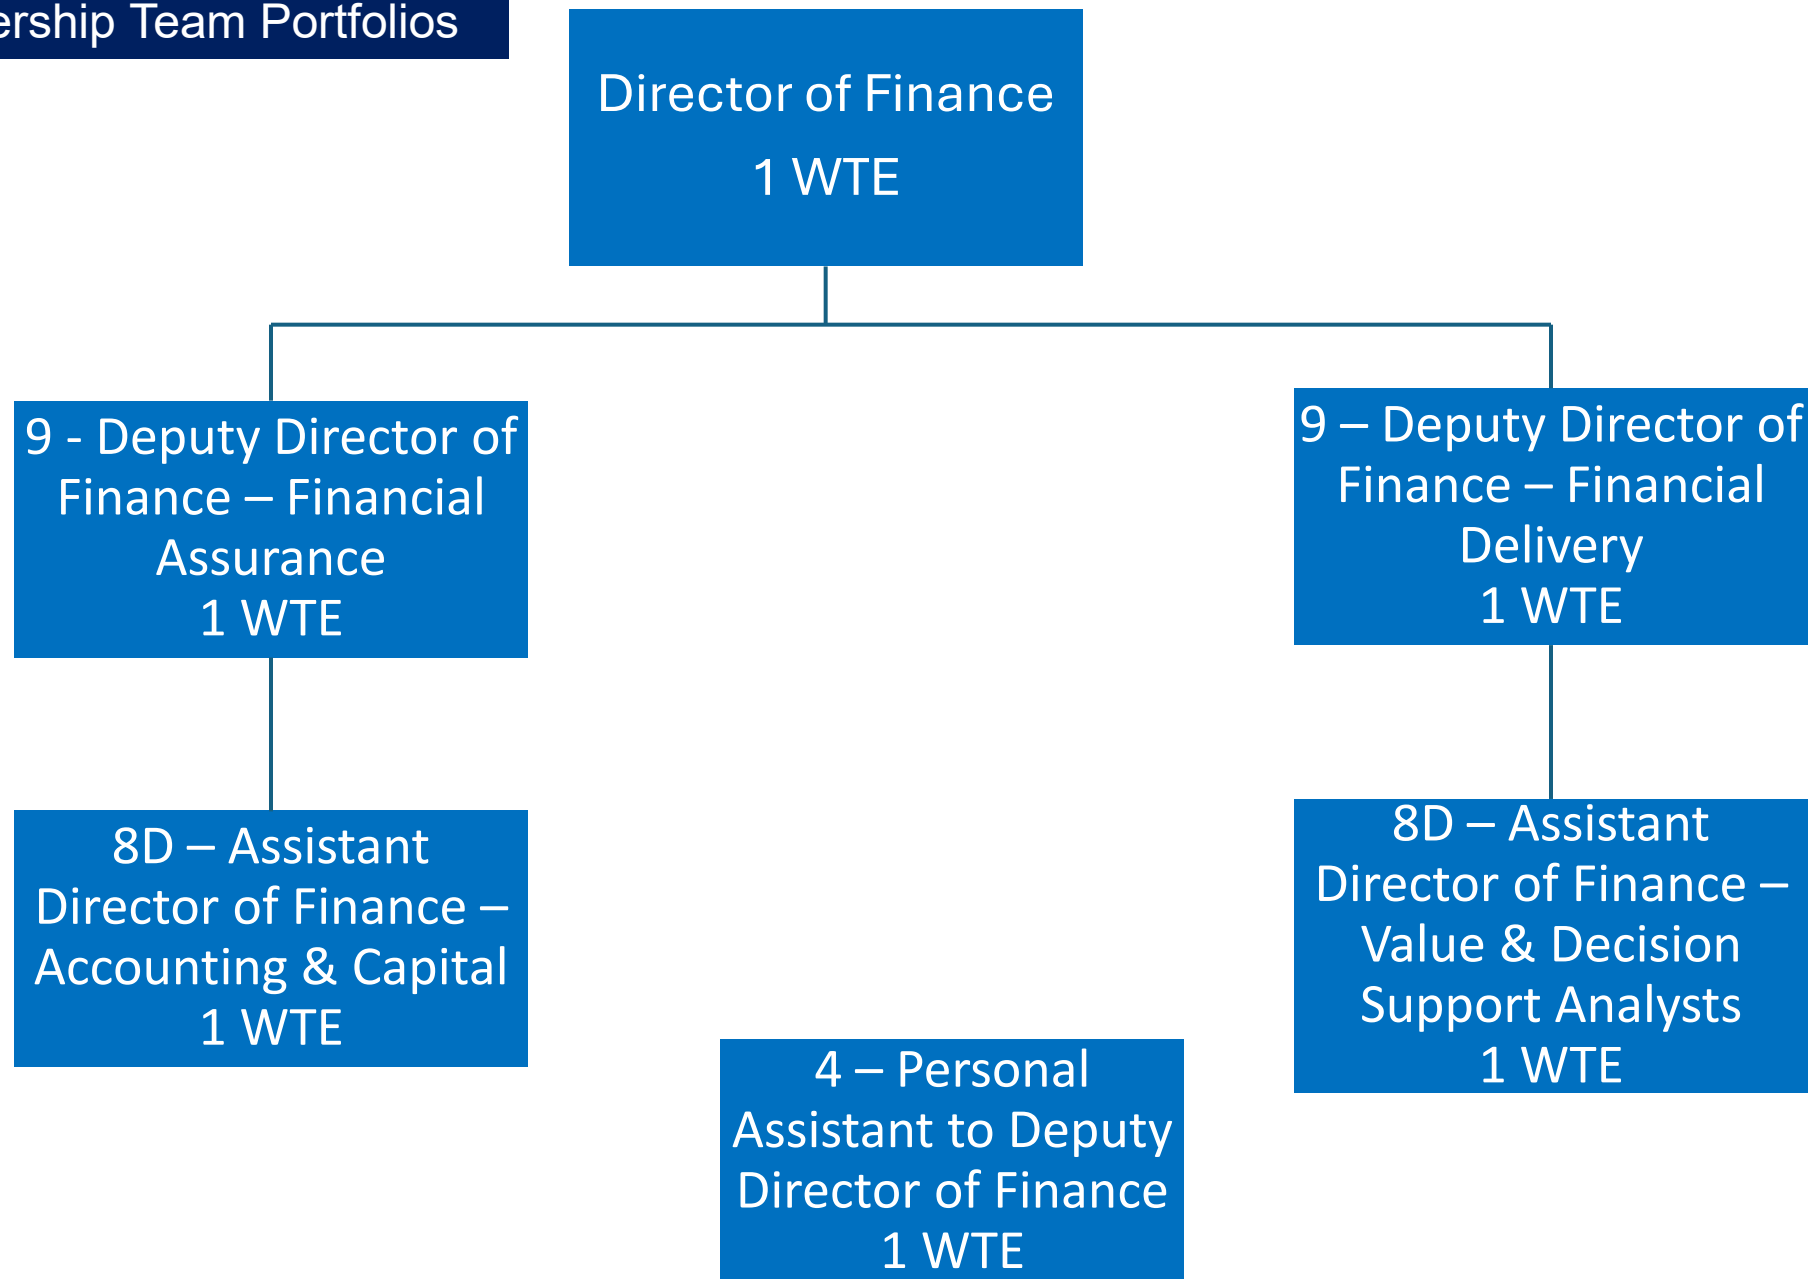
ership Team Portfolios

Director of Finance
1 WTE

9 - Deputy Director of Finance – Financial Assurance
1 WTE

9 – Deputy Director of Finance – Financial Delivery
1 WTE

8D – Assistant Director of Finance – Accounting & Capital
1 WTE

8D – Assistant Director of Finance – Value & Decision Support Analysts
1 WTE

4 – Personal Assistant to Deputy Director of Finance
1 WTE